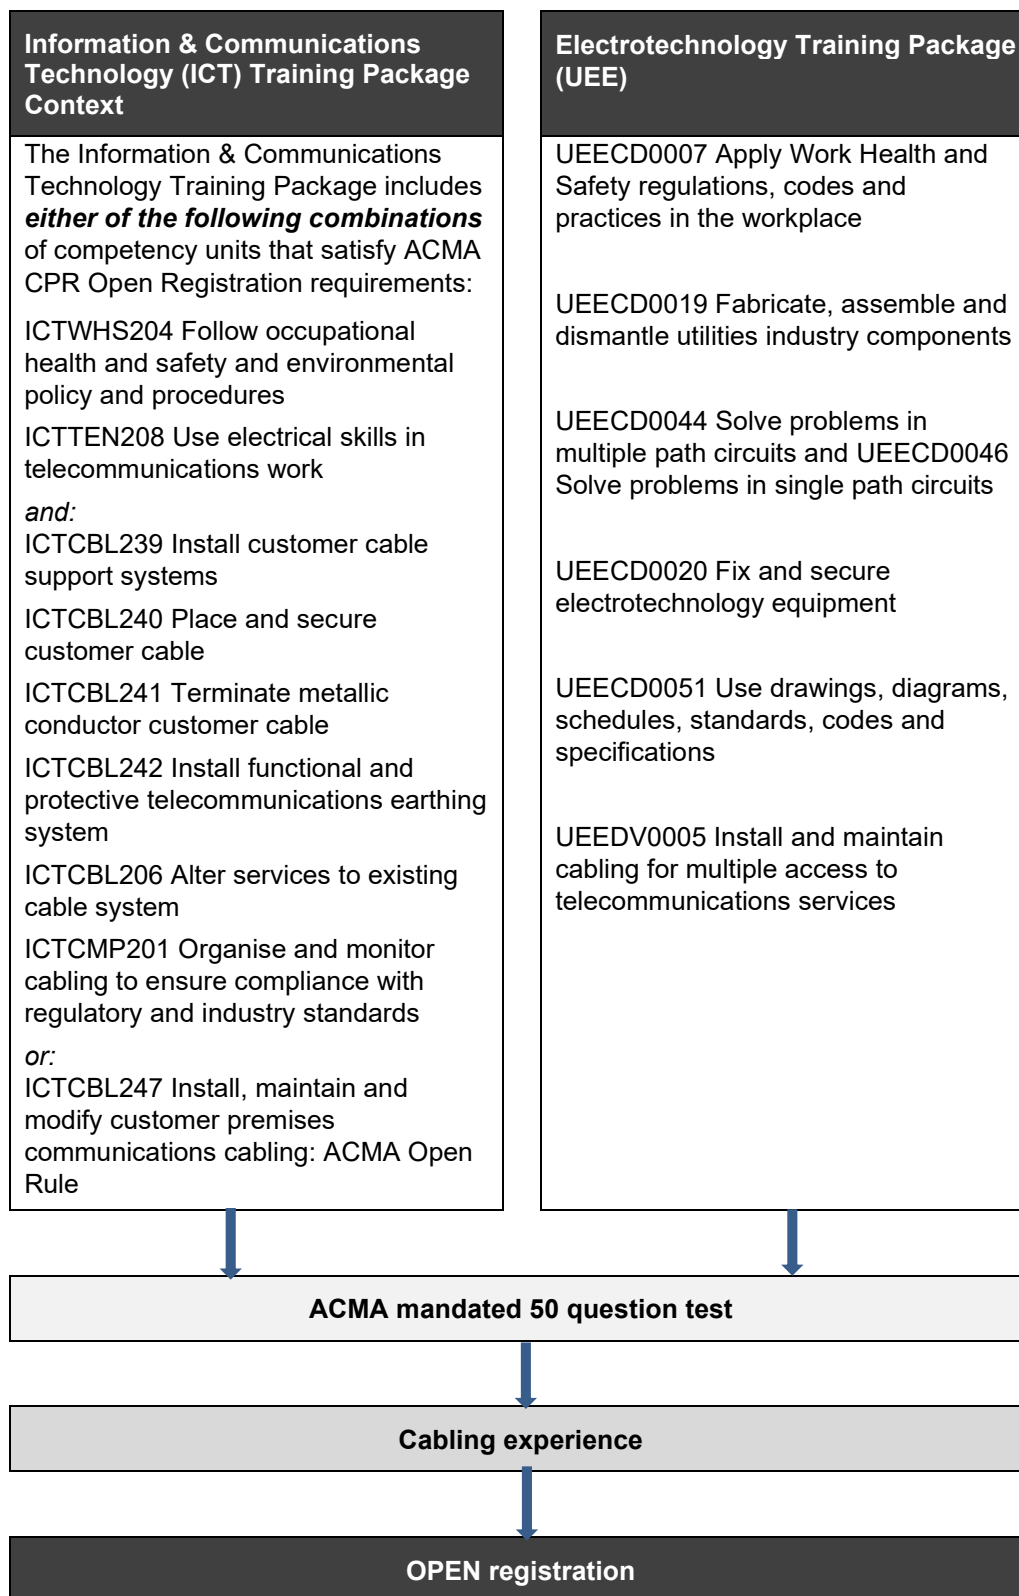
Information & Communications Technology (ICT) Training Package Context

The Information & Communications Technology Training Package includes ***either of the following combinations*** of competency units that satisfy ACMA CPR Open Registration requirements:

ICTWHS204 Follow occupational health and safety and environmental policy and procedures

ICTTEN208 Use electrical skills in telecommunications work

*and:*
ICTCBL239 Install customer cable support systems

ICTCBL240 Place and secure customer cable

ICTCBL241 Terminate metallic conductor customer cable

ICTCBL242 Install functional and protective telecommunications earthing system

ICTCBL206 Alter services to existing cable system

ICTCMP201 Organise and monitor cabling to ensure compliance with regulatory and industry standards

*or:*
ICTCBL247 Install, maintain and modify customer premises communications cabling: ACMA Open Rule

Electrotechnology Training Package (UEE)

UEECD0007 Apply Work Health and Safety regulations, codes and practices in the workplace

UEECD0019 Fabricate, assemble and dismantle utilities industry components

UEECD0044 Solve problems in multiple path circuits and UEECD0046 Solve problems in single path circuits

UEECD0020 Fix and secure electrotechnology equipment

UEECD0051 Use drawings, diagrams, schedules, standards, codes and specifications

UEEDV0005 Install and maintain cabling for multiple access to telecommunications services

ACMA mandated 50 question test

Cabling experience

OPEN registration